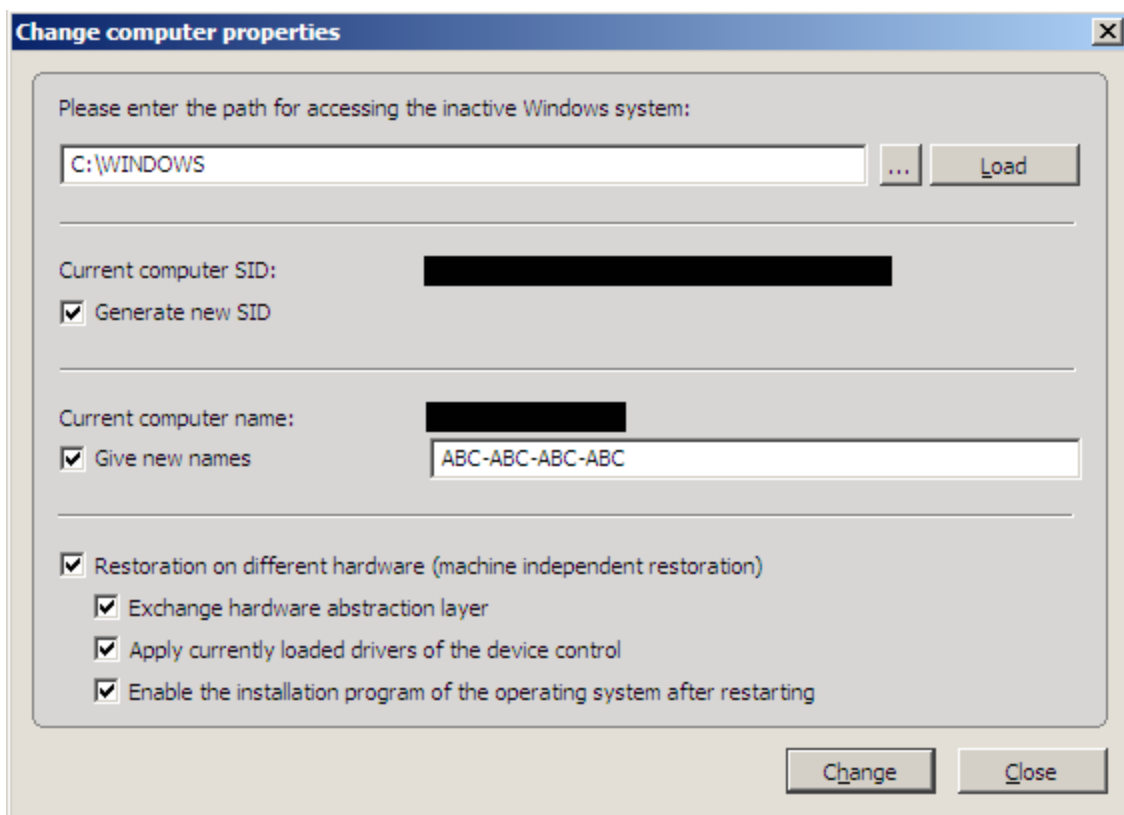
Change computer properties

×

Please enter the path for accessing the inactive Windows system:

C:\WINDOWS

...

Load

Current computer SID:

Generate new SID

Current computer name:

Give new names

ABC-ABC-ABC-ABC

Restoration on different hardware (machine independent restoration)

Exchange hardware abstraction layer

Apply currently loaded drivers of the device control

Enable the installation program of the operating system after restarting

Change

Close